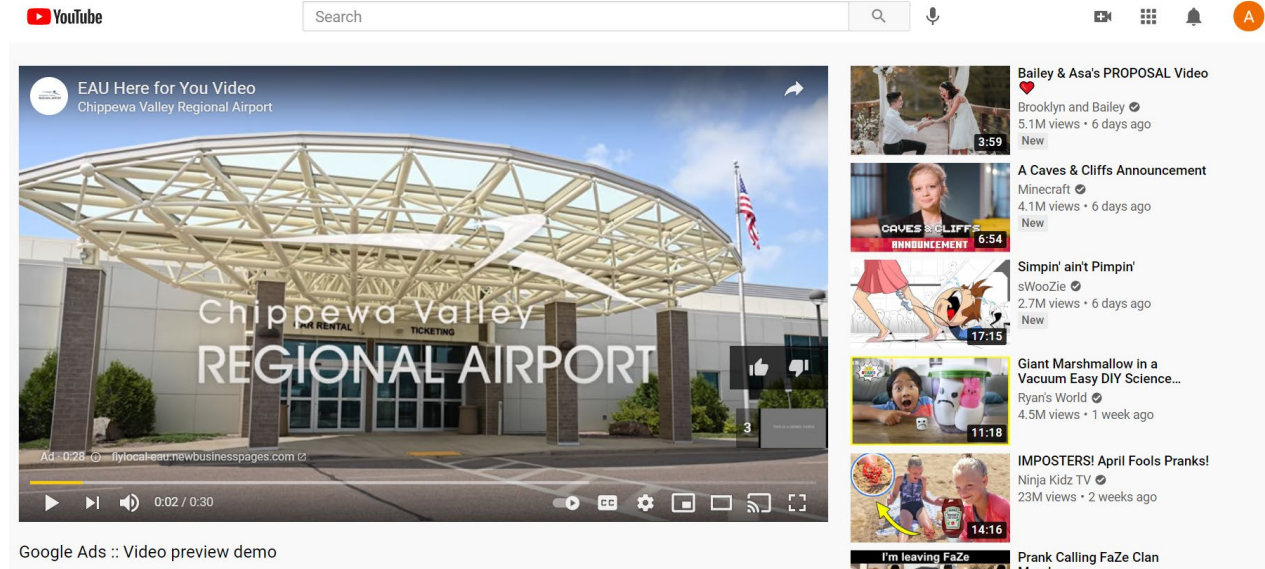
YouTube

Search

A

EAU Here for You Video
Chippewa Valley Regional Airport

CAR RENTAL TICKETING

Chippewa Valley
REGIONAL AIRPORT

3

Ad · 0:28 flylocal-eau.newbusinesspages.com

0:02 / 0:30

Google Ads :: Video preview demo

Bailey & Asa's PROPOSAL Video ❤
Brooklyn and Bailey
5.1M views • 6 days ago
New
3:59

A Caves & Cliffs Announcement
Minecraft
4.1M views • 6 days ago
New
CAVES & CLIFFS ANNOUNCEMENT
6:54

Simpin' ain't Pimpin'
sWooZie
2.7M views • 6 days ago
New
17:15

Giant Marshmallow in a Vacuum Easy DIY Science…
Ryan's World
4.5M views • 1 week ago
11:18

IMPOSTERS! April Fools Pranks!
Ninja Kidz TV
23M views • 2 weeks ago
14:16

I'm leaving FaZe
Prank Calling FaZe Clan